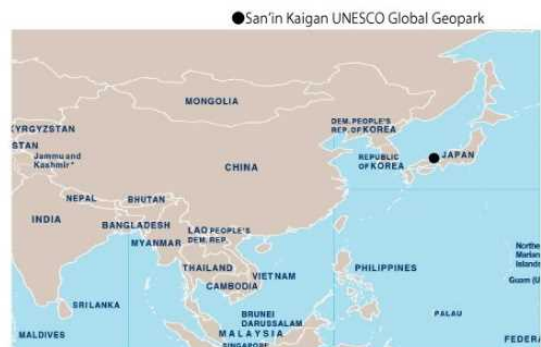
●San'in Kaigan UNESCO Global Geopark

MONGOLIA

KYRGYZSTAN

STAN

Jammu and Kashmir*

CHINA

DEM. PEOPLE'S REP. OF KOREA

REPUBLIC OF KOREA

● JAPAN

NEPAL

BHUTAN

INDIA

BANGLADESH

MYANMAR

LAO PEOPLE'S DEM. REP.

THAILAND

VIET NAM

CAMBODIA

PHILIPPINES

Northern Mariana Islands

Guam

SRI LANKA

BRUNEI DARUSSALAM

MALAYSIA

SINGAPORE

PALAU

MALDIVES

FEDERA